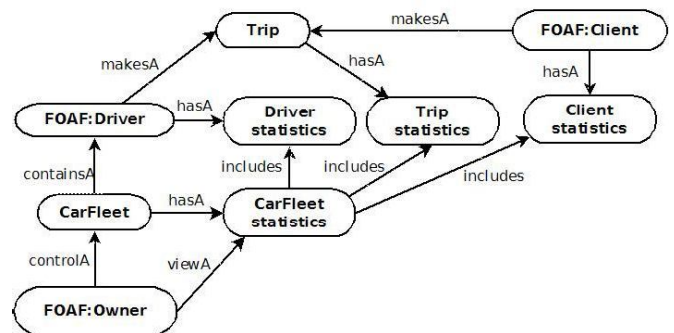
makesA

Trip

FOAF:Client

makesA

hasA

hasA

FOAF:Driver

hasA

Driver statistics

Trip statistics

Client statistics

containsA

includes

includes

includes

CarFleet

hasA

CarFleet statistics

controlA

viewA

FOAF:Owner